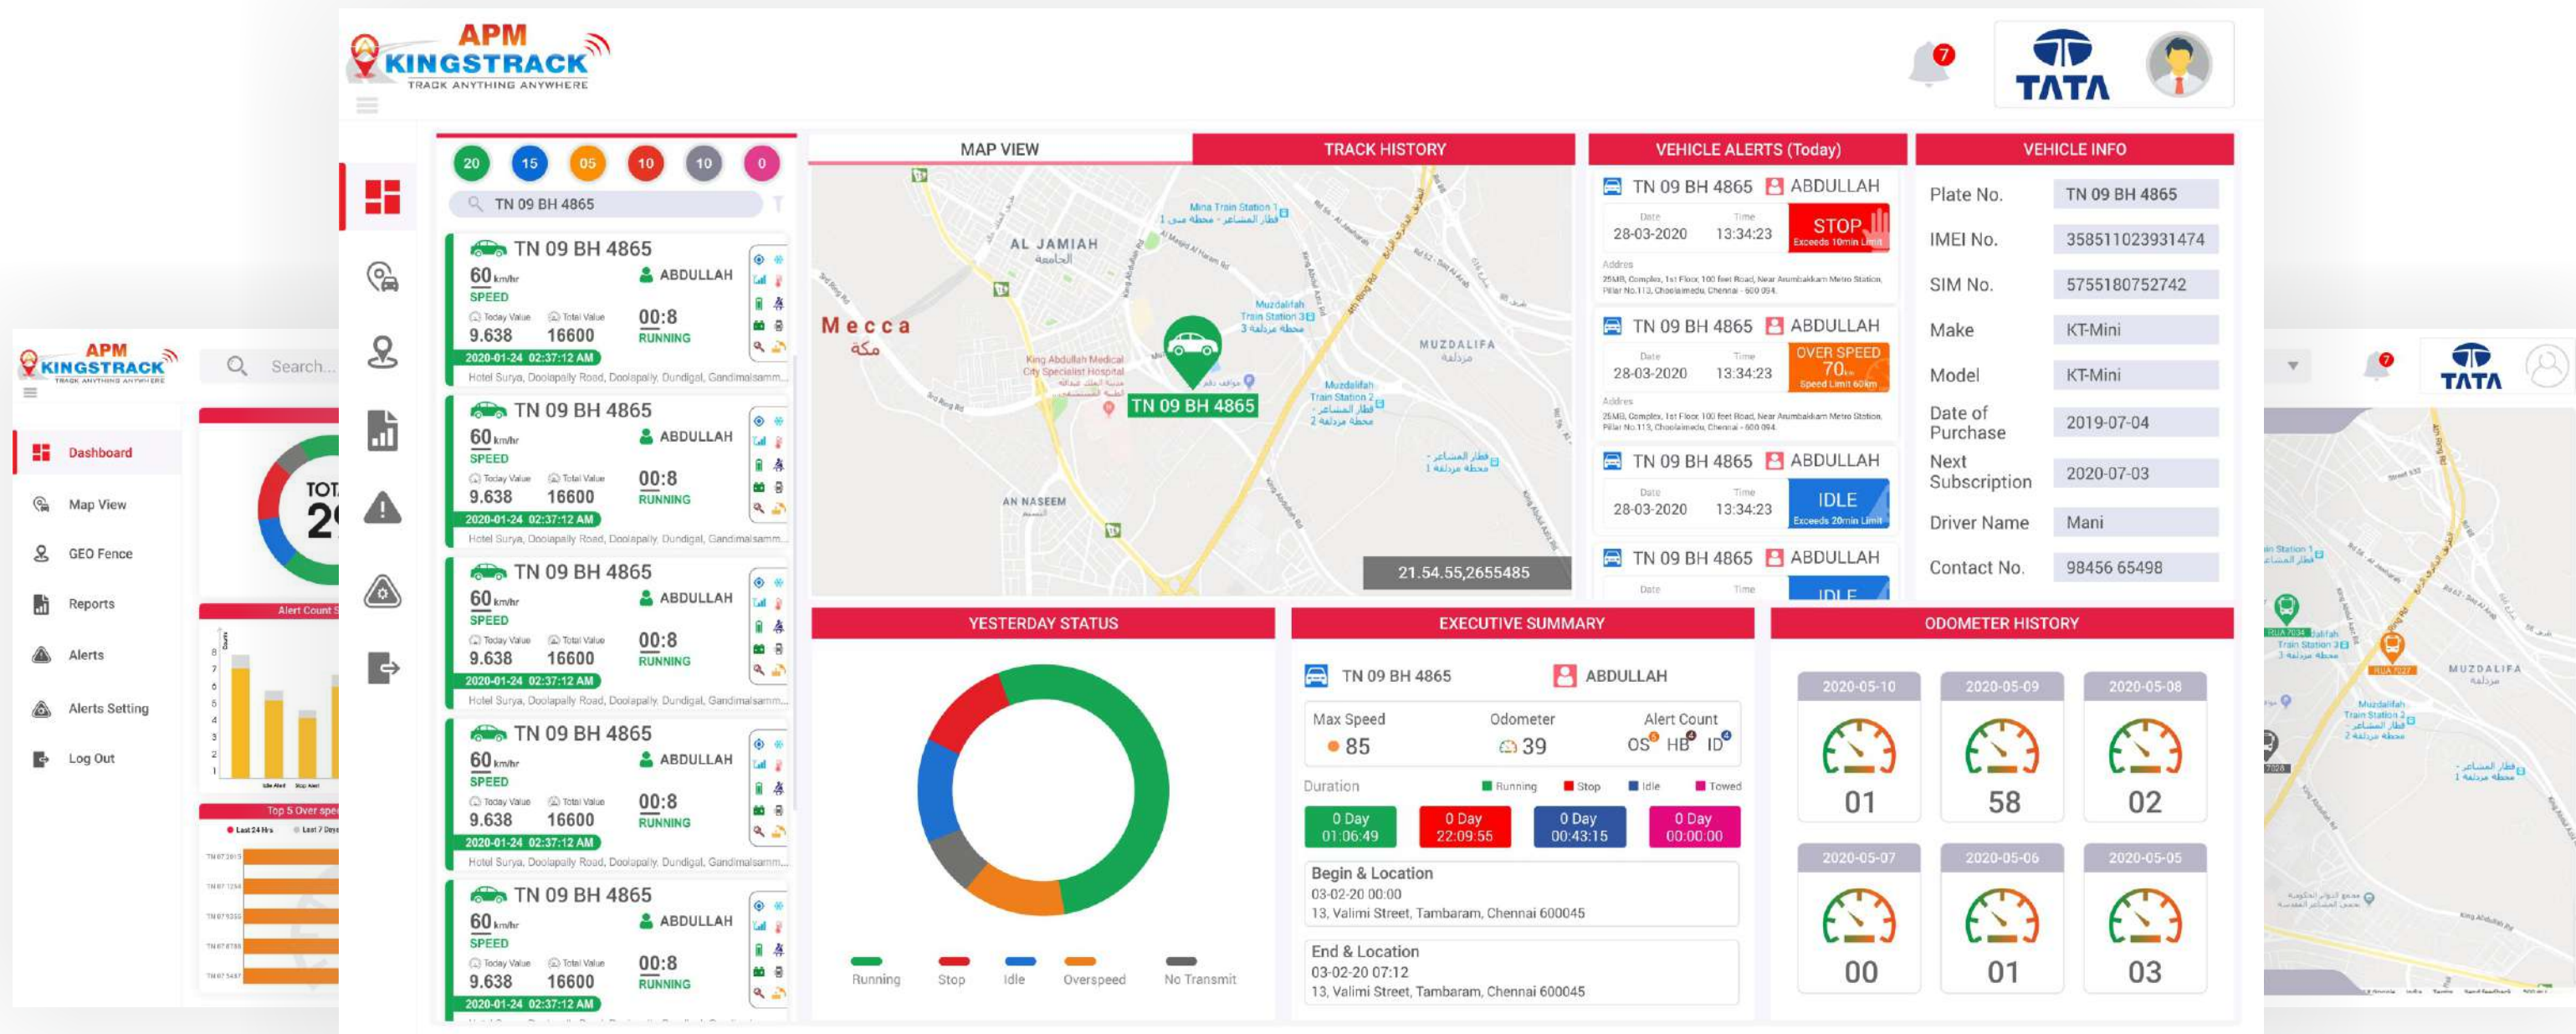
APM KINGSTRACK
TRACK ANYTHING ANYWHERE

7

TATA

20 15 05 10 10 0

TN 09 BH 4865

TN 09 BH 4865
60 km/hr
SPEED
ABDULLAH
Today Value 9.638
Total Value 16600
00:8
RUNNING
2020-01-24 02:37:12 AM
Hotel Surya, Doolapally Road, Doolapally, Dundigal, Gandimaisamm...

TN 09 BH 4865
60 km/hr
SPEED
ABDULLAH
Today Value 9.638
Total Value 16600
00:8
RUNNING
2020-01-24 02:37:12 AM
Hotel Surya, Doolapally Road, Doolapally, Dundigal, Gandimaisamm...

TN 09 BH 4865
60 km/hr
SPEED
ABDULLAH
Today Value 9.638
Total Value 16600
00:8
RUNNING
2020-01-24 02:37:12 AM
Hotel Surya, Doolapally Road, Doolapally, Dundigal, Gandimaisamm...

TN 09 BH 4865
60 km/hr
SPEED
ABDULLAH
Today Value 9.638
Total Value 16600
00:8
RUNNING
2020-01-24 02:37:12 AM
Hotel Surya, Doolapally Road, Doolapally, Dundigal, Gandimaisamm...

TN 09 BH 4865
60 km/hr
SPEED
ABDULLAH
Today Value 9.638
Total Value 16600
00:8
RUNNING
2020-01-24 02:37:12 AM

MAP VIEW
TRACK HISTORY

AL JAMIAH
Mecca
مكة
MUZDALIFA
مزدلفة
AN NASEEM
King Abdullah Medical City Specialist Hospital
Mina Train Station 1
Muzdalifah Train Station 3
Muzdalifah Train Station 2
TN 09 BH 4865
21.54.55,2655485

VEHICLE ALERTS (Today)
TN 09 BH 4865 ABDULLAH
Date 28-03-2020 Time 13:34:23
STOP
Exceeds 10min Limit
Address
25MB, Complex, 1st Floor, 100 feet Road, Near Arumbakkam Metro Station, Pillar No.113, Choolaimedu, Chennai - 600 094.

TN 09 BH 4865 ABDULLAH
Date 28-03-2020 Time 13:34:23
OVER SPEED
70km
Speed Limit 60km
Address
25MB, Complex, 1st Floor, 100 feet Road, Near Arumbakkam Metro Station, Pillar No.113, Choolaimedu, Chennai - 600 094.

TN 09 BH 4865 ABDULLAH
Date 28-03-2020 Time 13:34:23
IDLE
Exceeds 20min Limit

TN 09 BH 4865 ABDULLAH
Date Time
IDLE

VEHICLE INFO
| Plate No. | TN 09 BH 4865 |
|---|---|
| IMEI No. | 358511023931474 |
| SIM No. | 5755180752742 |
| Make | KT-Mini |
| Model | KT-Mini |
| Date of Purchase | 2019-07-04 |
| Next Subscription | 2020-07-03 |
| Driver Name | Mani |
| Contact No. | 98456 65498 |

YESTERDAY STATUS
Running Stop Idle Overspeed No Transmit

EXECUTIVE SUMMARY
TN 09 BH 4865 ABDULLAH
Max Speed 85
Odometer 39
Alert Count OS HB ID
Duration
Running Stop Idle Towed
0 Day 01:06:49
0 Day 22:09:55
0 Day 00:43:15
0 Day 00:00:00
Begin & Location
03-02-20 00:00
13, Valimi Street, Tambaram, Chennai 600045
End & Location
03-02-20 07:12
13, Valimi Street, Tambaram, Chennai 600045

ODOMETER HISTORY
2020-05-10 01
2020-05-09 58
2020-05-08 02
2020-05-07 00
2020-05-06 01
2020-05-05 03

APM KINGSTRACK
TRACK ANYTHING ANYWHERE
Search...
Dashboard
Map View
GEO Fence
Reports
Alerts
Alerts Setting
Log Out
TOT
2
Alert Count
Top 5 Over spe
Last 24 Hrs
Last 7 Days

7
TATA
MUZDALIFA